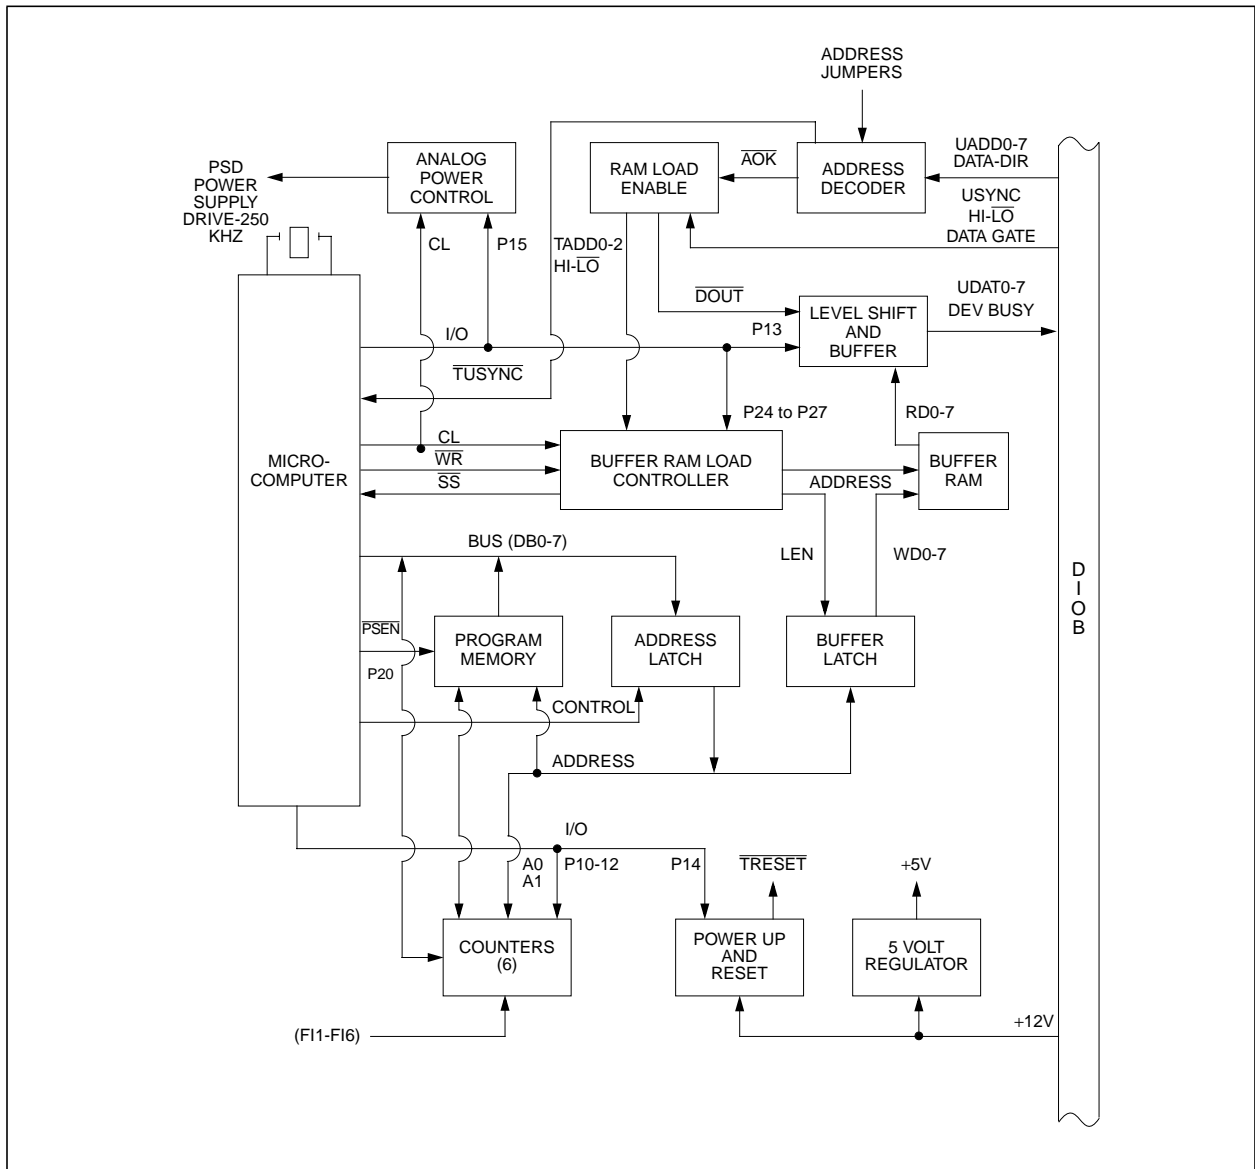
ADDRESS JUMPERS

PSD POWER SUPPLY DRIVE-250 KHZ

ANALOG POWER CONTROL

RAM LOAD ENABLE

$\overline{AOK}$

ADDRESS DECODER

UADD0-7 DATA-DIR

USYNC HI-$\overline{LO}$ DATA GATE

CL

P15

TADD0-2 HI-$\overline{LO}$

$\overline{DOUT}$

LEVEL SHIFT AND BUFFER

UDAT0-7 DEV BUSY

I/O

P13

$\overline{TUSYNC}$

P24 to P27

RD0-7

MICRO-COMPUTER

CL

$\overline{WR}$

$\overline{SS}$

BUFFER RAM LOAD CONTROLLER

ADDRESS

BUFFER RAM

BUS (DB0-7)

LEN

WD0-7

D I O B

$\overline{PSEN}$

PROGRAM MEMORY

ADDRESS LATCH

BUFFER LATCH

P20

CONTROL

ADDRESS

I/O

A0 A1

P10-12

P14

$\overline{TRESET}$

+5V

COUNTERS (6)

POWER UP AND RESET

5 VOLT REGULATOR

(FI1-FI6)

+12V